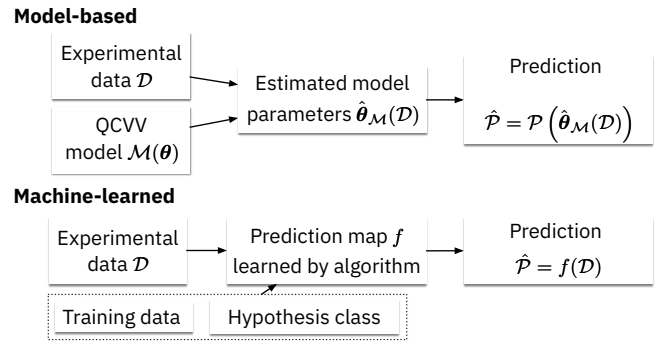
**Model-based**

Experimental data $\mathcal{D}$

QCVV model $\mathcal{M}(\boldsymbol{\theta})$

Estimated model parameters $\hat{\boldsymbol{\theta}}_{\mathcal{M}}(\mathcal{D})$

Prediction

$\hat{\mathcal{P}} = \mathcal{P}\left(\hat{\boldsymbol{\theta}}_{\mathcal{M}}(\mathcal{D})\right)$

**Machine-learned**

Experimental data $\mathcal{D}$

Prediction map $f$ learned by algorithm

Prediction

$\hat{\mathcal{P}} = f(\mathcal{D})$

Training data

Hypothesis class